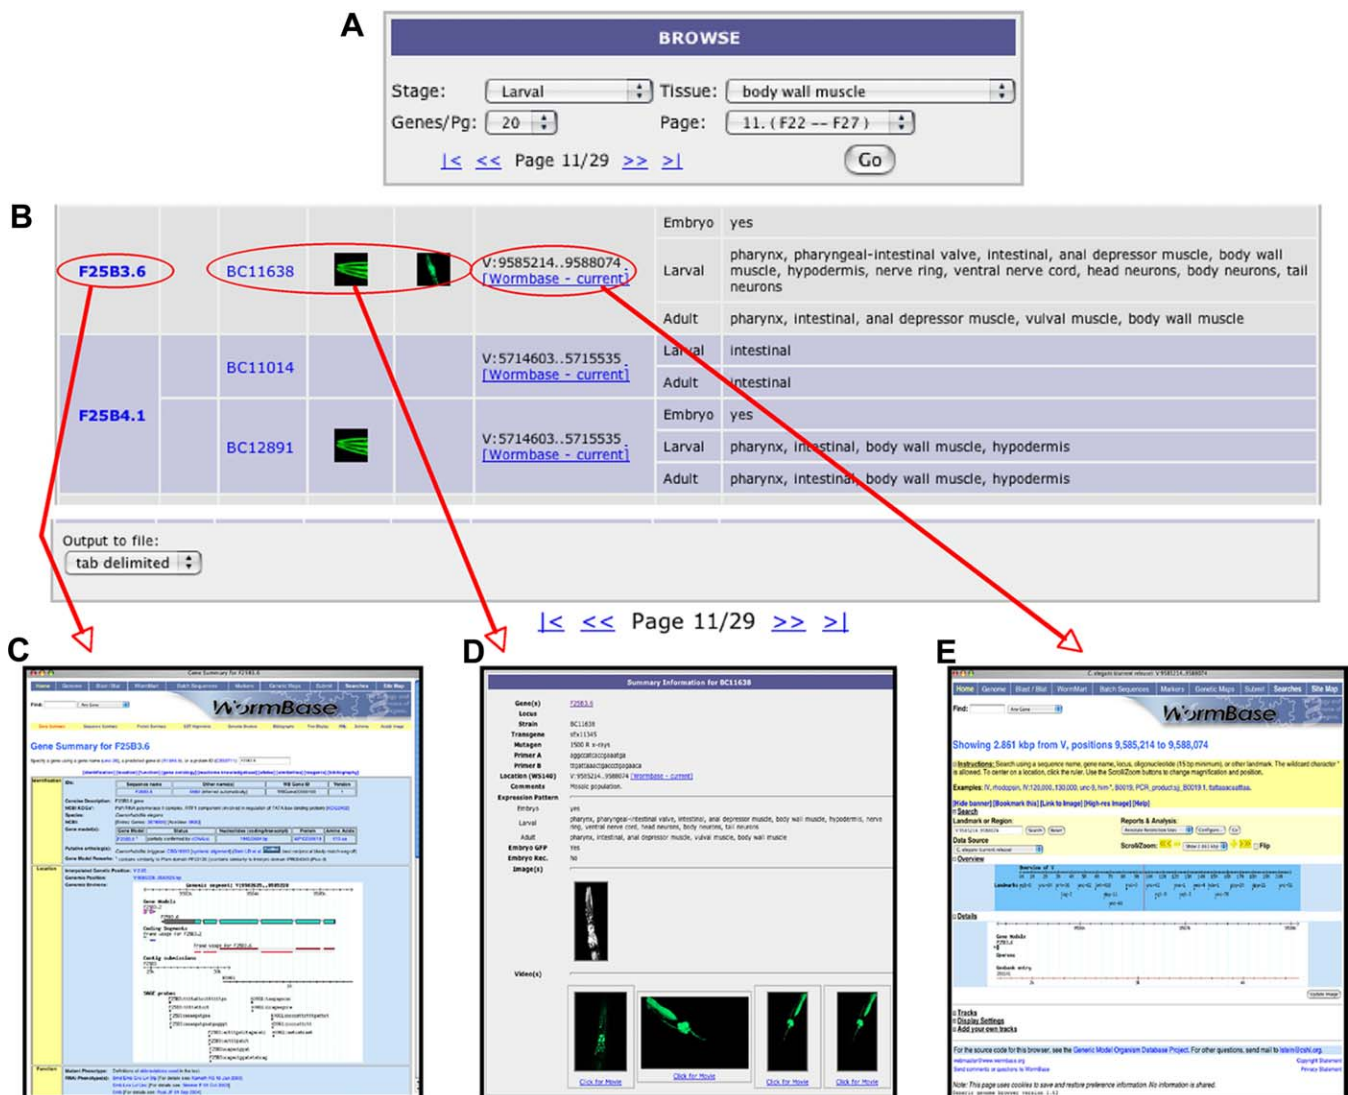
A

BROWSE

Stage: Larval Tissue: body wall muscle

Genes/Pg: 20 Page: 11. ( F22 -- F27 )

|< << Page 11/29 >> >| Go

B

| | | | | | | |
|---|---|---|---|---|---|---|
| F25B3.6 | BC11638 | | | V:9585214..9588074 [Wormbase - current] | Embryo | yes |
| | | | | | Larval | pharynx, pharyngeal-intestinal valve, intestinal, anal depressor muscle, body wall muscle, hypodermis, nerve ring, ventral nerve cord, head neurons, body neurons, tail neurons |
| | | | | | Adult | pharynx, intestinal, anal depressor muscle, vulval muscle, body wall muscle |
| F25B4.1 | BC11014 | | | V:5714603..5715535 [Wormbase - current] | Larval | intestinal |
| | | | | | Adult | intestinal |
| | BC12891 | | | V:5714603..5715535 [Wormbase - current] | Embryo | yes |
| | | | | | Larval | pharynx, intestinal, body wall muscle, hypodermis |
| | | | | | Adult | pharynx, intestinal, body wall muscle, hypodermis |

Output to file:
tab delimited

|< << Page 11/29 >> >|

C

WormBase

Gene Summary for F25B3.6

D

Summary Information for BC11638

Gene(s) F25B3.6
Locus
Strain BC11638
Transgene
Mutagen
Primer A
Primer B
Location (WS140) V:9585214..9588074 [Wormbase - current]
Comments Mosaic population.
Expression Pattern
Embryo yes
Larval pharynx, pharyngeal-intestinal valve, intestinal, anal depressor muscle, body wall muscle, hypodermis, nerve ring, ventral nerve cord, head neurons, body neurons, tail neurons
Adult pharynx, intestinal, anal depressor muscle, vulval muscle, body wall muscle
Embryo GFP Yes
Embryo Rec. No
Image(s)
Video(s)
Click for Movie Click for Movie Click for Movie Click for Movie

E

WormBase

Showing 2.861 kbp from V, positions 9,585,214 to 9,588,074

Search
Overview
Details
Tracks
Display Settings
Add your own tracks

Note: This page uses cookies to save and restore preference information. No information is shared.